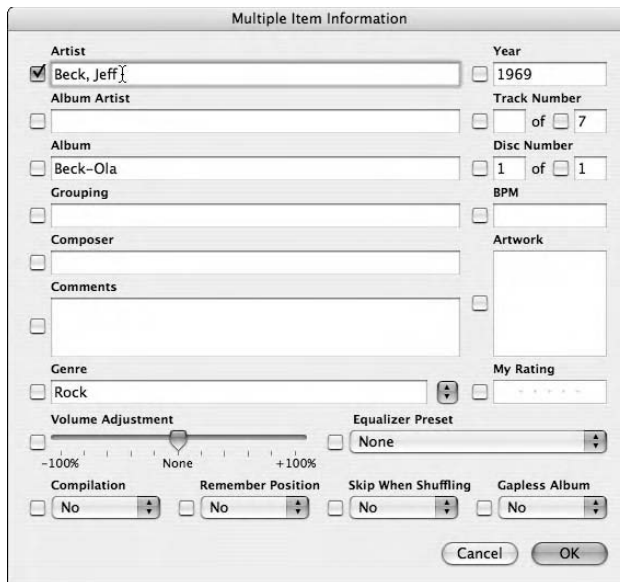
Multiple Item Information

Artist
Beck, Jeff

Year
1969

Album Artist

Track Number
of 7

Album
Beck-Ola

Disc Number
1 of 1

Grouping

BPM

Composer

Artwork

Comments

Genre
Rock

My Rating

Volume Adjustment
-100% None +100%

Equalizer Preset
None

Compilation
No

Remember Position
No

Skip When Shuffling
No

Gapless Album
No

Cancel
OK